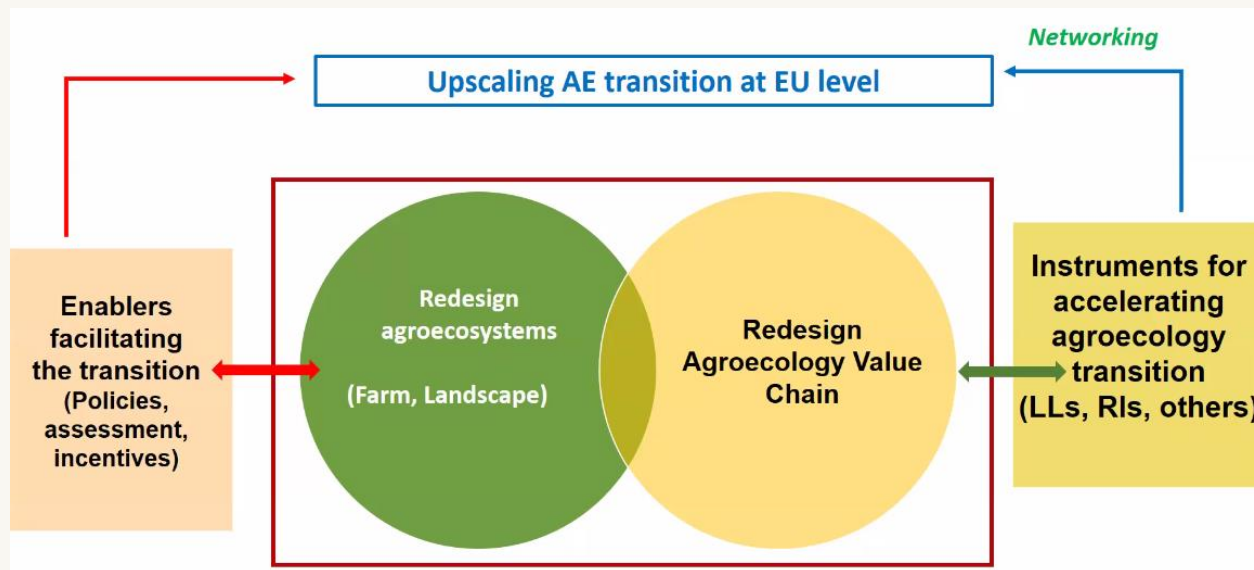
Networking

Upscaling AE transition at EU level

Enablers facilitating the transition (Policies, assessment, incentives)

Redesign agroecosystems

(Farm, Landscape)

Redesign Agroecology Value Chain

Instruments for accelerating agroecology transition (LLs, RIs, others)